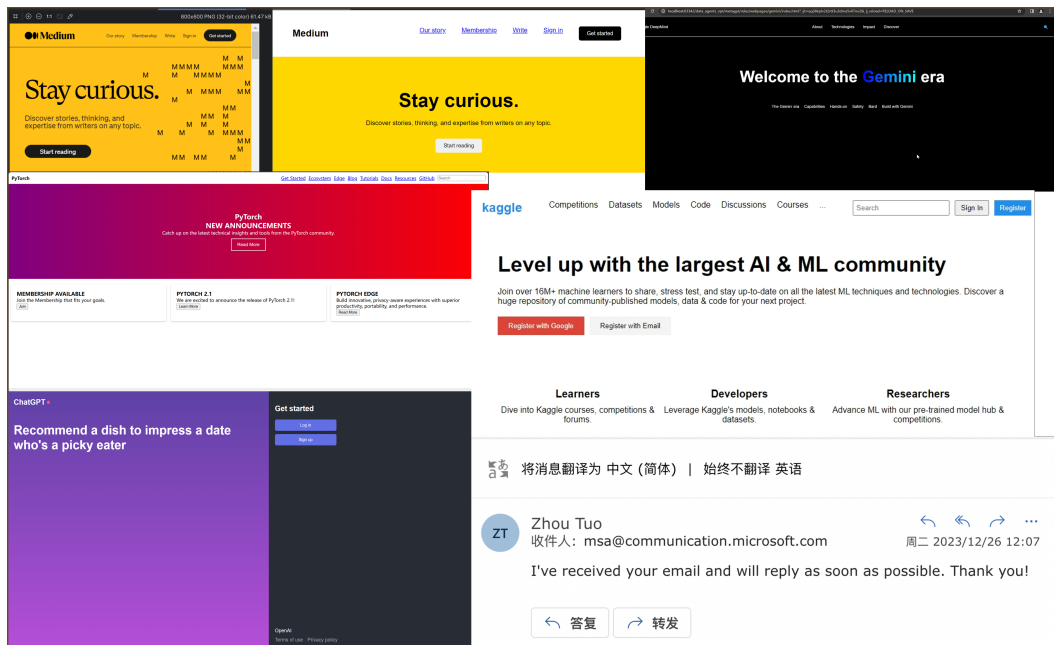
800x600 PNG (32-bit color) 81.47 kB

Medium
Our story Membership Write Sign in Get started

Stay curious.

Discover stories, thinking, and expertise from writers on any topic.

Start reading

Medium
Our story Membership Write Sign in Get started

Stay curious.

Discover stories, thinking, and expertise from writers on any topic.

Start reading

About Technologies Impact Discover

Welcome to the Gemini era

The Gemini era Capabilities Hands-on Safety Bard Build with Gemini

PyTorch
Get Started Ecosystem Edge Blog Tutorials Docs Resources GitHub

PyTorch
NEW ANNOUNCEMENTS
Catch up on the latest technical insights and tools from the PyTorch community.
Read More

MEMBERSHIP AVAILABLE
Join the Membership that fits your goals.
Join

PYTORCH 2.1
We are excited to announce the release of PyTorch 2.1!
Learn More

PYTORCH EDGE
Build innovative, privacy-aware experiences with superior productivity, portability, and performance.
Read More

kaggle
Competitions Datasets Models Code Discussions Courses ...
Search
Sign In Register

Level up with the largest AI & ML community

Join over 16M+ machine learners to share, stress test, and stay up-to-date on all the latest ML techniques and technologies. Discover a huge repository of community-published models, data & code for your next project.

Register with Google Register with Email

Learners
Dive into Kaggle courses, competitions & forums.

Developers
Leverage Kaggle's models, notebooks & datasets.

Researchers
Advance ML with our pre-trained model hub & competitions.

ChatGPT

Recommend a dish to impress a date who's a picky eater

Get started
Log in
Sign up

OpenAI
Terms of use Privacy policy

将消息翻译为 中文 (简体) | 始终不翻译 英语

ZT
Zhou Tuo
收件人: msa@communication.microsoft.com
周二 2023/12/26 12:07

I've received your email and will reply as soon as possible. Thank you!

答复 转发